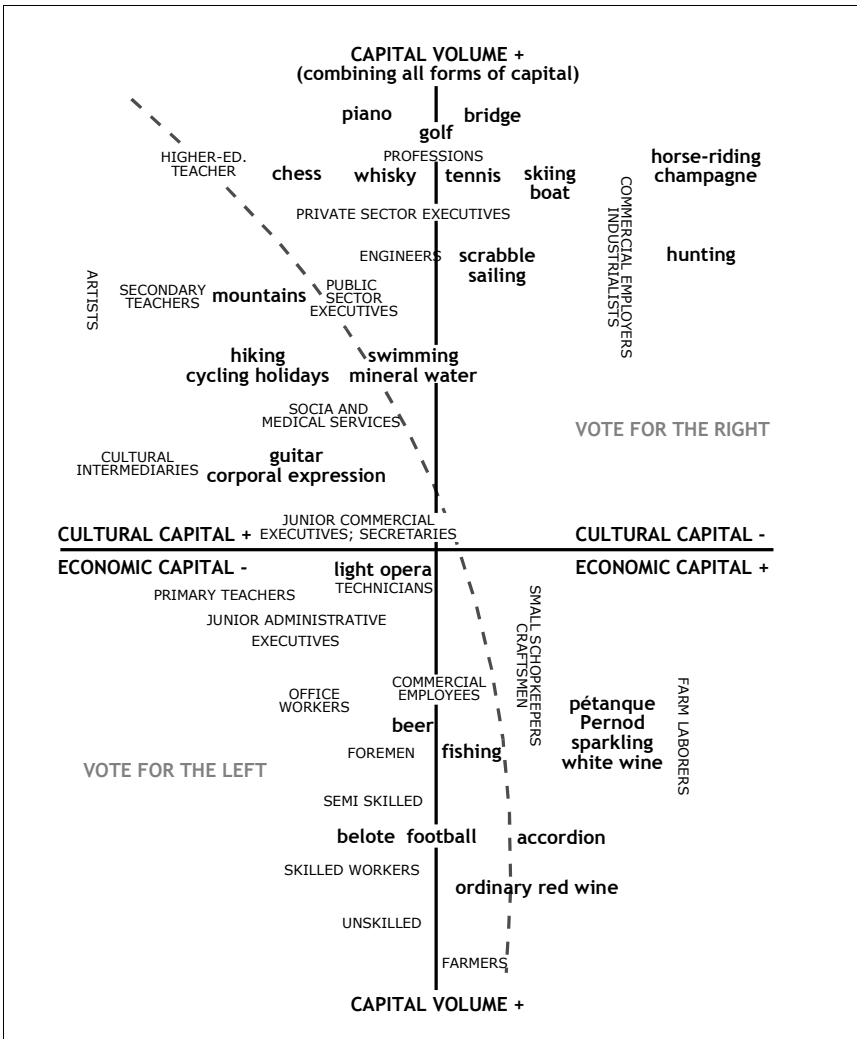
CAPITAL VOLUME +
(combining all forms of capital)

piano
bridge
golf
PROFESSIONS
HIGHER-ED. TEACHER
chess
whisky
tennis
skiing boat
horse-riding champagne
PRIVATE SECTOR EXECUTIVES
COMMERCIAL EMPLOYERS INDUSTRIALISTS
ENGINEERS
scrabble sailing
hunting
ARTISTS
SECONDARY TEACHERS
mountains
PUBLIC SECTOR EXECUTIVES
hiking cycling holidays
swimming mineral water
SOCIA AND MEDICAL SERVICES
VOTE FOR THE RIGHT
CULTURAL INTERMEDIARIES
guitar corporal expression
JUNIOR COMMERCIAL EXECUTIVES; SECRETARIES
CULTURAL CAPITAL +
CULTURAL CAPITAL -
ECONOMIC CAPITAL -
light opera
TECHNICIANS
ECONOMIC CAPITAL +
PRIMARY TEACHERS
JUNIOR ADMINISTRATIVE EXECUTIVES
SMALL SCHOPKEEPERS CRAFTSMEN
COMMERCIAL EMPLOYEES
OFFICE WORKERS
pétanque Pernod sparkling white wine
FARM LABORERS
beer
FOREMEN
fishing
VOTE FOR THE LEFT
SEMI SKILLED
belote football
accordion
SKILLED WORKERS
ordinary red wine
UNSKILLED
FARMERS
CAPITAL VOLUME +